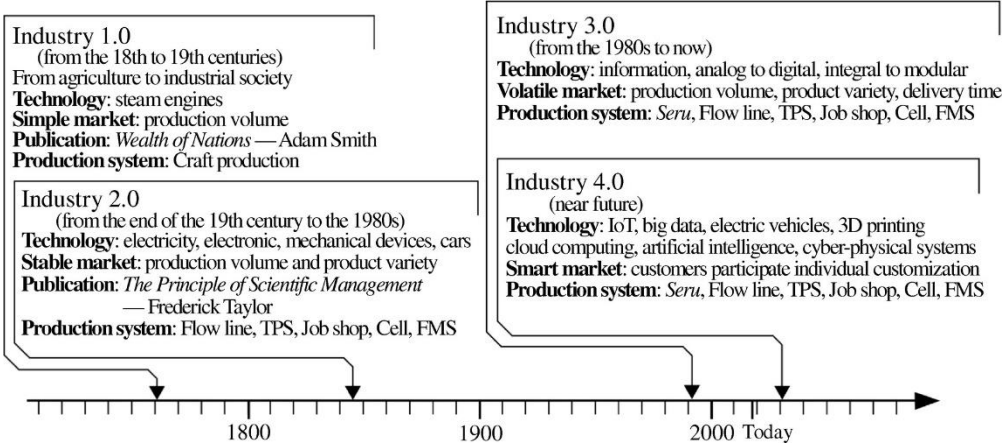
Industry 1.0
(from the 18th to 19th centuries)
From agriculture to industrial society
**Technology**: steam engines
**Simple market**: production volume
**Publication**: *Wealth of Nations* — Adam Smith
**Production system**: Craft production

Industry 2.0
(from the end of the 19th century to the 1980s)
**Technology**: electricity, electronic, mechanical devices, cars
**Stable market**: production volume and product variety
**Publication**: *The Principle of Scientific Management* — Frederick Taylor
**Production system**: Flow line, TPS, Job shop, Cell, FMS

Industry 3.0
(from the 1980s to now)
**Technology**: information, analog to digital, integral to modular
**Volatile market**: production volume, product variety, delivery time
**Production system**: *Seru*, Flow line, TPS, Job shop, Cell, FMS

Industry 4.0
(near future)
**Technology**: IoT, big data, electric vehicles, 3D printing cloud computing, artificial intelligence, cyber-physical systems
**Smart market**: customers participate individual customization
**Production system**: *Seru*, Flow line, TPS, Job shop, Cell, FMS

1800 1900 2000 Today